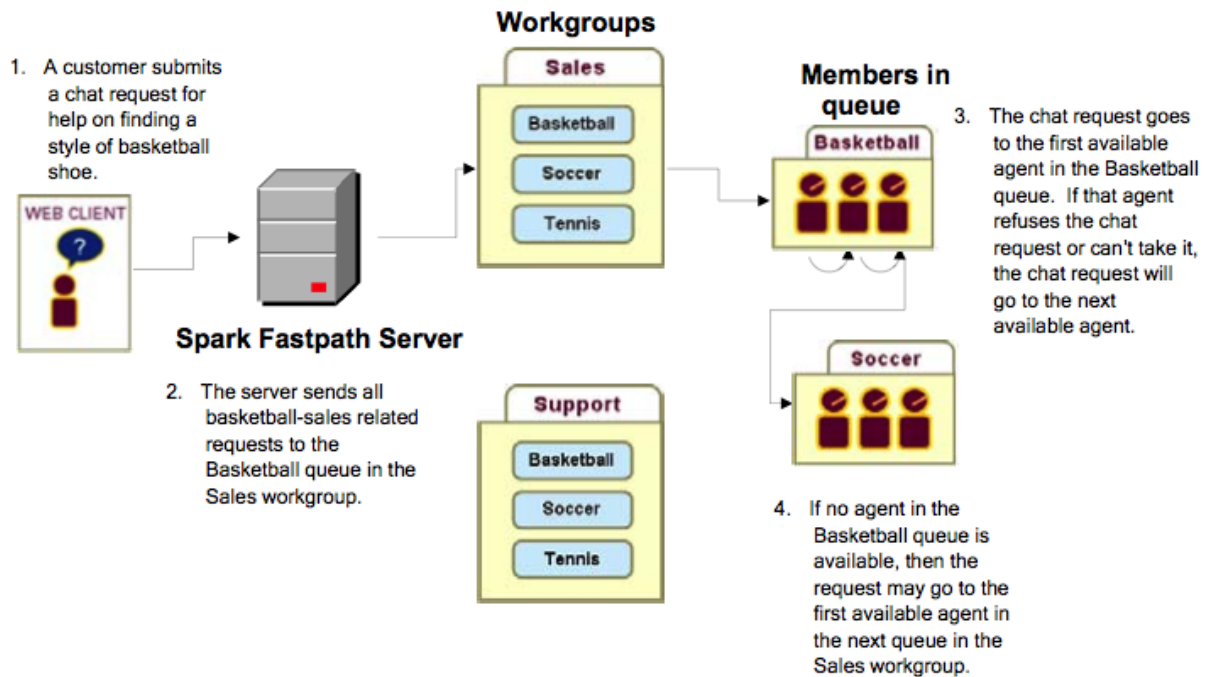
1. A customer submits a chat request for help on finding a style of basketball shoe.

WEB CLIENT

?

Spark Fastpath Server

2. The server sends all basketball-sales related requests to the Basketball queue in the Sales workgroup.

Workgroups

Sales

Basketball

Soccer

Tennis

Support

Basketball

Soccer

Tennis

Members in queue

Basketball

Soccer

3. The chat request goes to the first available agent in the Basketball queue. If that agent refuses the chat request or can't take it, the chat request will go to the next available agent.

4. If no agent in the Basketball queue is available, then the request may go to the first available agent in the next queue in the Sales workgroup.